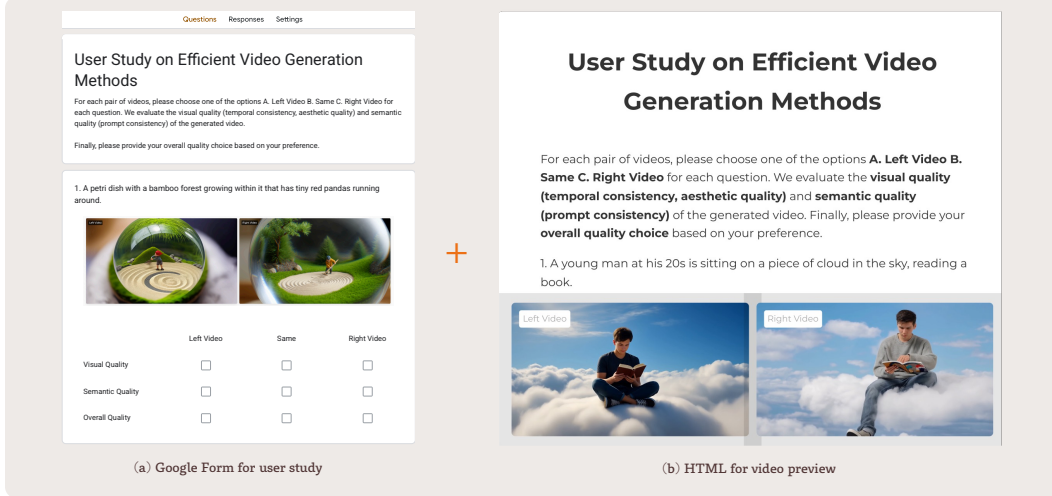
Questions Responses Settings

User Study on Efficient Video Generation Methods

For each pair of videos, please choose one of the options A. Left Video B. Same C. Right Video for each question. We evaluate the visual quality (temporal consistency, aesthetic quality) and semantic quality (prompt consistency) of the generated video.

Finally, please provide your overall quality choice based on your preference.

1. A petri dish with a bamboo forest growing within it that has tiny red pandas running around.

Left Video

Right Video

| | Left Video | Same | Right Video |
|---|---|---|---|
| Visual Quality | ☐ | ☐ | ☐ |
| Semantic Quality | ☐ | ☐ | ☐ |
| Overall Quality | ☐ | ☐ | ☐ |

(a) Google Form for user study

+

User Study on Efficient Video Generation Methods

For each pair of videos, please choose one of the options **A. Left Video B. Same C. Right Video** for each question. We evaluate the **visual quality (temporal consistency, aesthetic quality)** and **semantic quality (prompt consistency)** of the generated video. Finally, please provide your **overall quality choice** based on your preference.

1. A young man at his 20s is sitting on a piece of cloud in the sky, reading a book.

Left Video

Right Video

(b) HTML for video preview